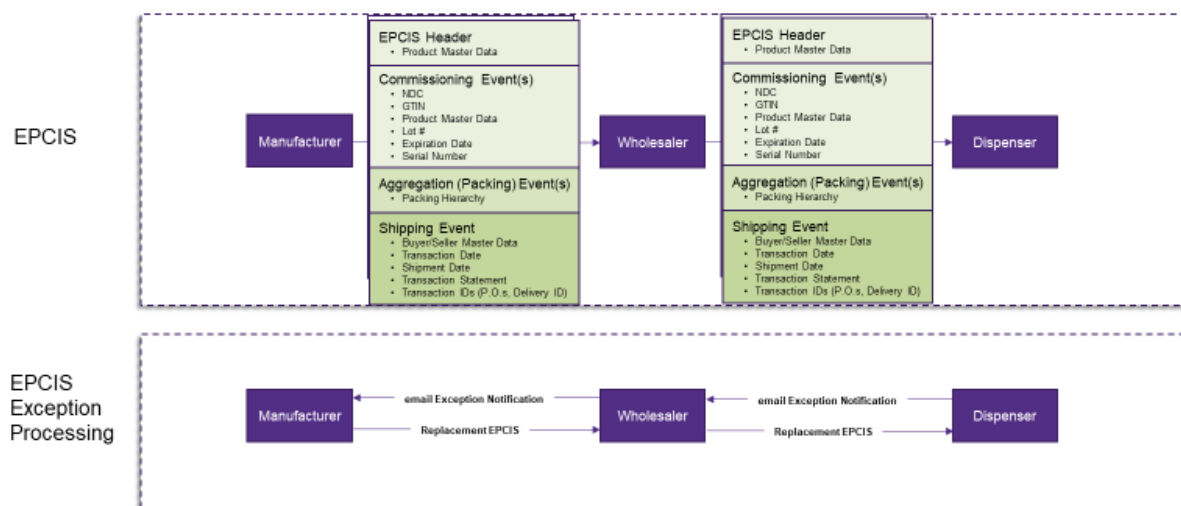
EPCIS

Manufacturer

EPCIS Header
- Product Master Data

Commissioning Event(s)
- NDC
- GTIN
- Product Master Data
- Lot #
- Expiration Date
- Serial Number

Aggregation (Packing) Event(s)
- Packing Hierarchy

Shipping Event
- Buyer/Seller Master Data
- Transaction Date
- Shipment Date
- Transaction Statement
- Transaction IDs (P.O.s, Delivery ID)

Wholesaler

EPCIS Header
- Product Master Data

Commissioning Event(s)
- NDC
- GTIN
- Product Master Data
- Lot #
- Expiration Date
- Serial Number

Aggregation (Packing) Event(s)
- Packing Hierarchy

Shipping Event
- Buyer/Seller Master Data
- Transaction Date
- Shipment Date
- Transaction Statement
- Transaction IDs (P.O.s, Delivery ID)

Dispenser

EPCIS Exception Processing

Manufacturer

email Exception Notification

Replacement EPCIS

Wholesaler

email Exception Notification

Replacement EPCIS

Dispenser